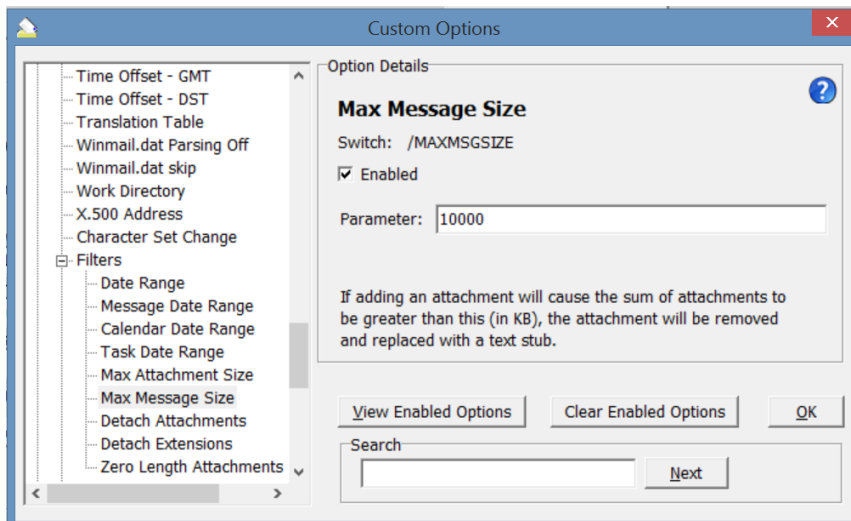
Custom Options

Time Offset - GMT
Time Offset - DST
Translation Table
Winmail.dat Parsing Off
Winmail.dat skip
Work Directory
X.500 Address
Character Set Change
Filters
Date Range
Message Date Range
Calendar Date Range
Task Date Range
Max Attachment Size
Max Message Size
Detach Attachments
Detach Extensions
Zero Length Attachments

Option Details

Max Message Size

Switch: /MAXMSGSIZE

Enabled

Parameter: 10000

If adding an attachment will cause the sum of attachments to be greater than this (in KB), the attachment will be removed and replaced with a text stub.

View Enabled Options
Clear Enabled Options
OK

Search

Next